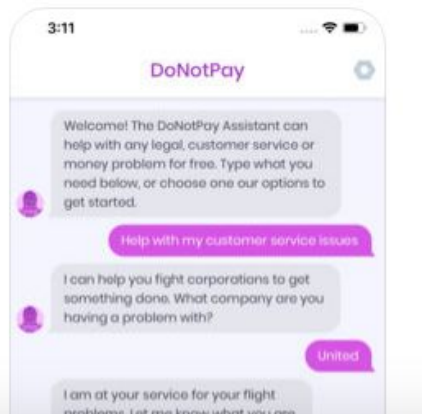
3:11

DoNotPay

Welcome! The DoNotPay Assistant can help with any legal, customer service or money problem for free. Type what you need below, or choose one our options to get started.

Help with my customer service issues

I can help you fight corporations to get something done. What company are you having a problem with?

United

I am at your service for your flight problems. Let me know what you are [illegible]